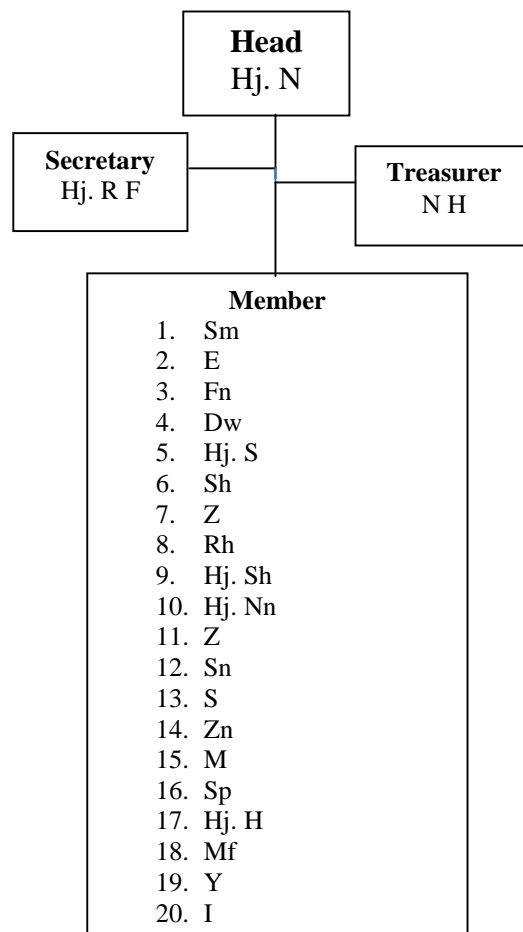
**Head**
Hj. N

**Secretary**
Hj. R F

**Treasurer**
N H

**Member**
1. Sm
2. E
3. Fn
4. Dw
5. Hj. S
6. Sh
7. Z
8. Rh
9. Hj. Sh
10. Hj. Nn
11. Z
12. Sn
13. S
14. Zn
15. M
16. Sp
17. Hj. H
18. Mf
19. Y
20. I